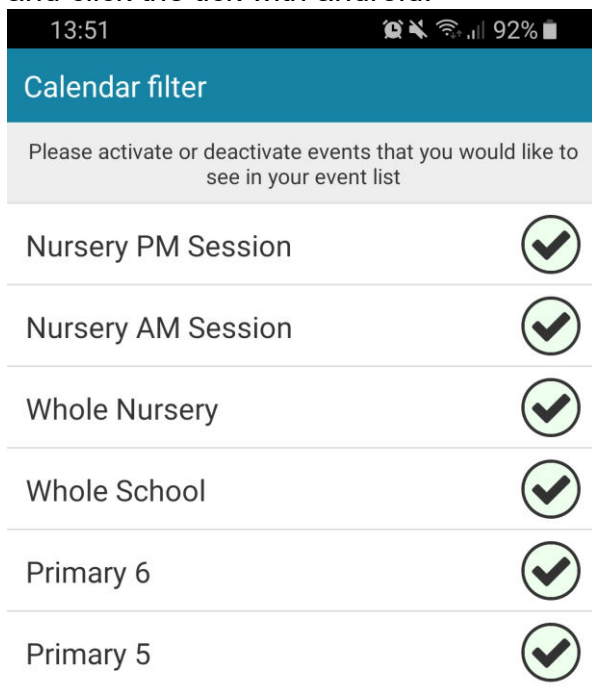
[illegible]

13:51 92%

Calendar filter

Please activate or deactivate events that you would like to see in your event list

Nursery PM Session

Nursery AM Session

Whole Nursery

Whole School

Primary 6

Primary 5